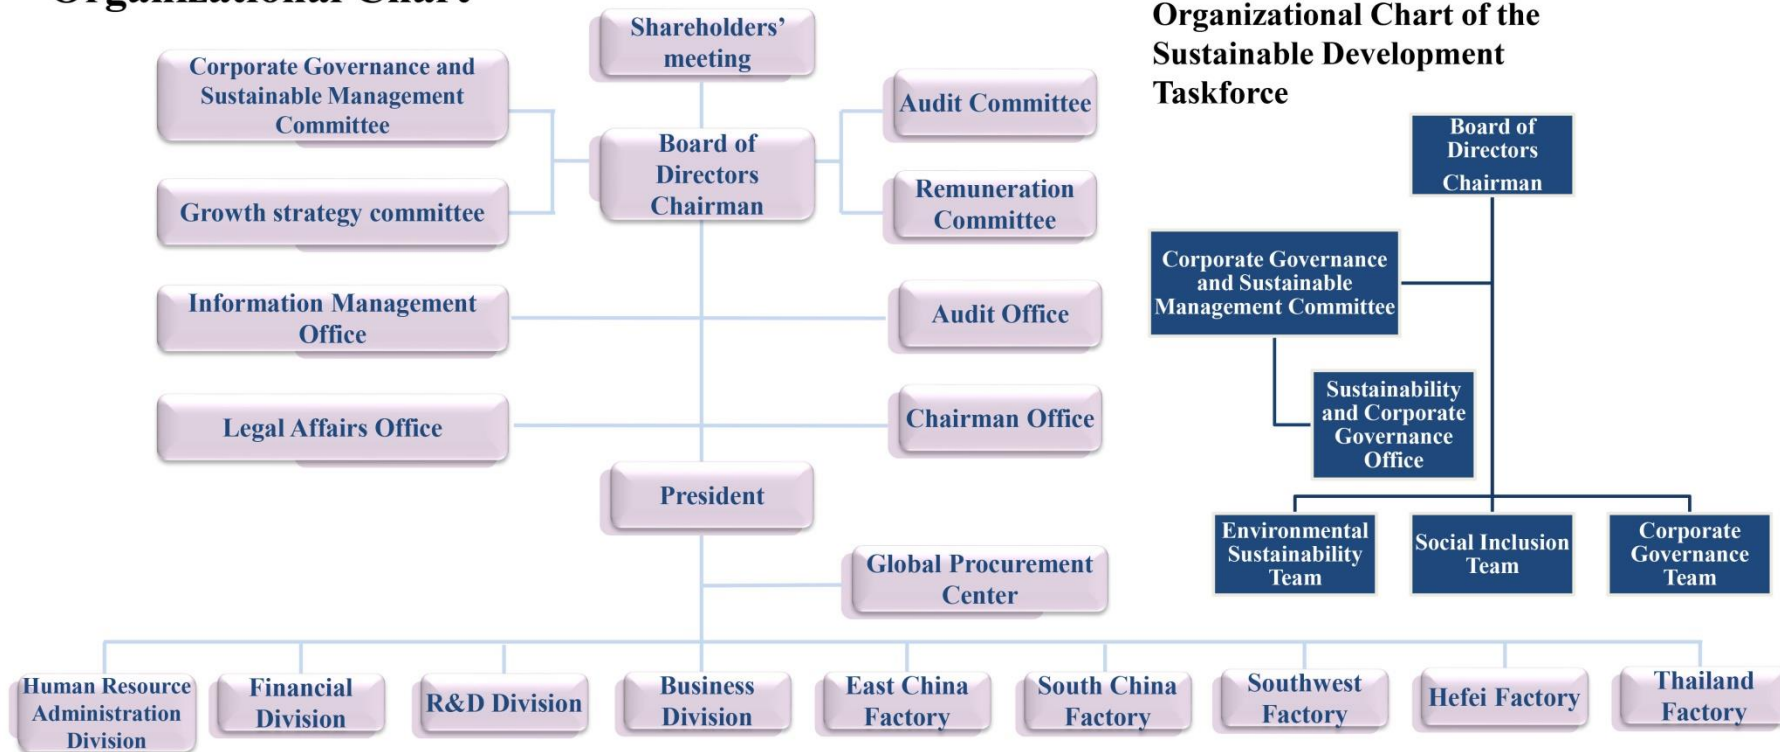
Organizational Chart

Shareholders' meeting

Corporate Governance and Sustainable Management Committee

Audit Committee

Board of Directors Chairman

Growth strategy committee

Remuneration Committee

Information Management Office

Audit Office

Legal Affairs Office

Chairman Office

President

Global Procurement Center

Human Resource Administration Division

Financial Division

R&D Division

Business Division

East China Factory

South China Factory

Southwest Factory

Hefei Factory

Thailand Factory

Organizational Chart of the Sustainable Development Taskforce

Board of Directors Chairman

Corporate Governance and Sustainable Management Committee

Sustainability and Corporate Governance Office

Environmental Sustainability Team

Social Inclusion Team

Corporate Governance Team